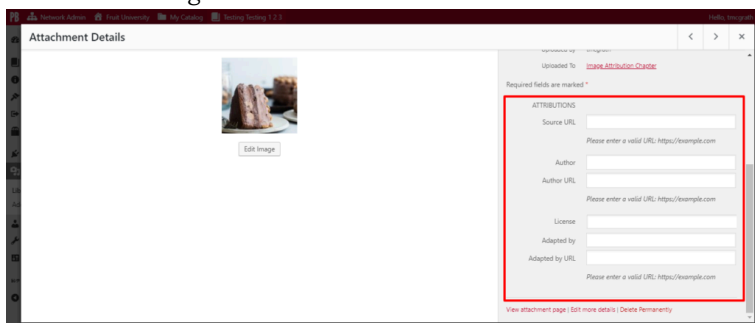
PB Network Admin Fruit University My Catalog Testing Testing 1 2 3 Hello, Incognito

Attachment Details

Edit Image

Uploaded By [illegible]

Uploaded To Image Attribution Chapter

Required fields are marked *

ATTRIBUTIONS

Source URL

Please enter a valid URL: https://example.com

Author

Author URL

Please enter a valid URL: https://example.com

License

Adapted by

Adapted by URL

Please enter a valid URL: https://example.com

View attachment page | Edit more details | Delete Permanently